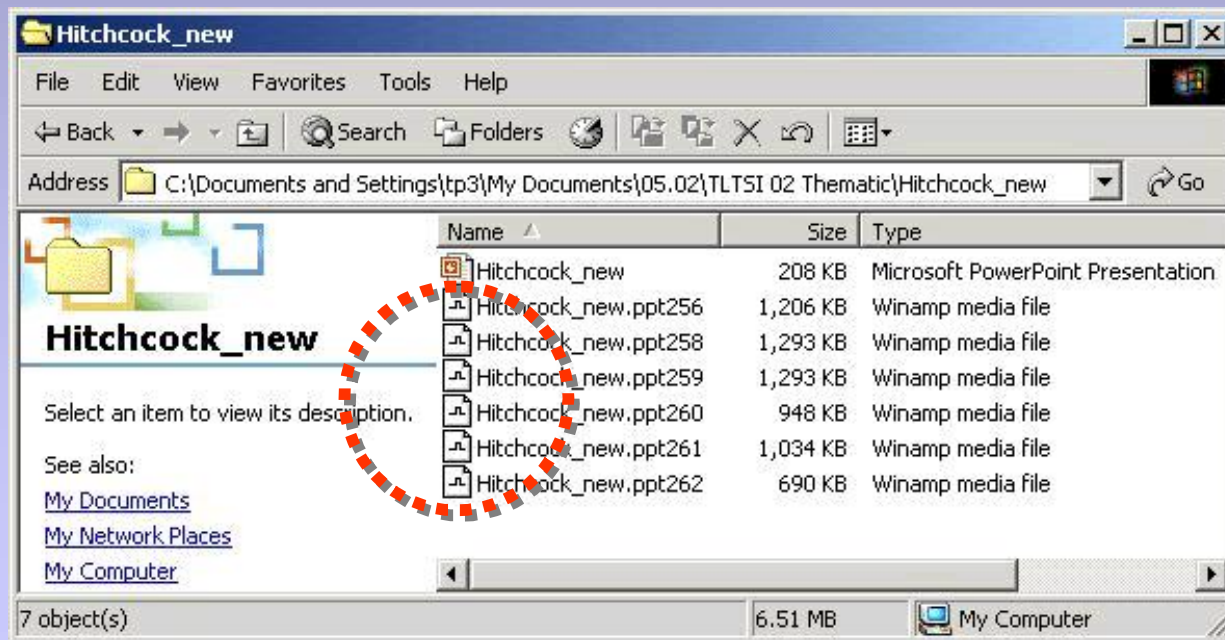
Hitchcock_new

File Edit View Favorites Tools Help

Back Search Folders

Address C:\Documents and Settings\tp3\My Documents\05.02\TLTSI 02 Thematic\Hitchcock_new Go

Hitchcock_new

Select an item to view its description.

See also:

My Documents

My Network Places

My Computer

| Name | Size | Type |
|---|---|---|
| Hitchcock_new | 208 KB | Microsoft PowerPoint Presentation |
| Hitchcock_new.ppt256 | 1,206 KB | Winamp media file |
| Hitchcock_new.ppt258 | 1,293 KB | Winamp media file |
| Hitchcock_new.ppt259 | 1,293 KB | Winamp media file |
| Hitchcock_new.ppt260 | 948 KB | Winamp media file |
| Hitchcock_new.ppt261 | 1,034 KB | Winamp media file |
| Hitchcock_new.ppt262 | 690 KB | Winamp media file |

7 object(s) 6.51 MB My Computer